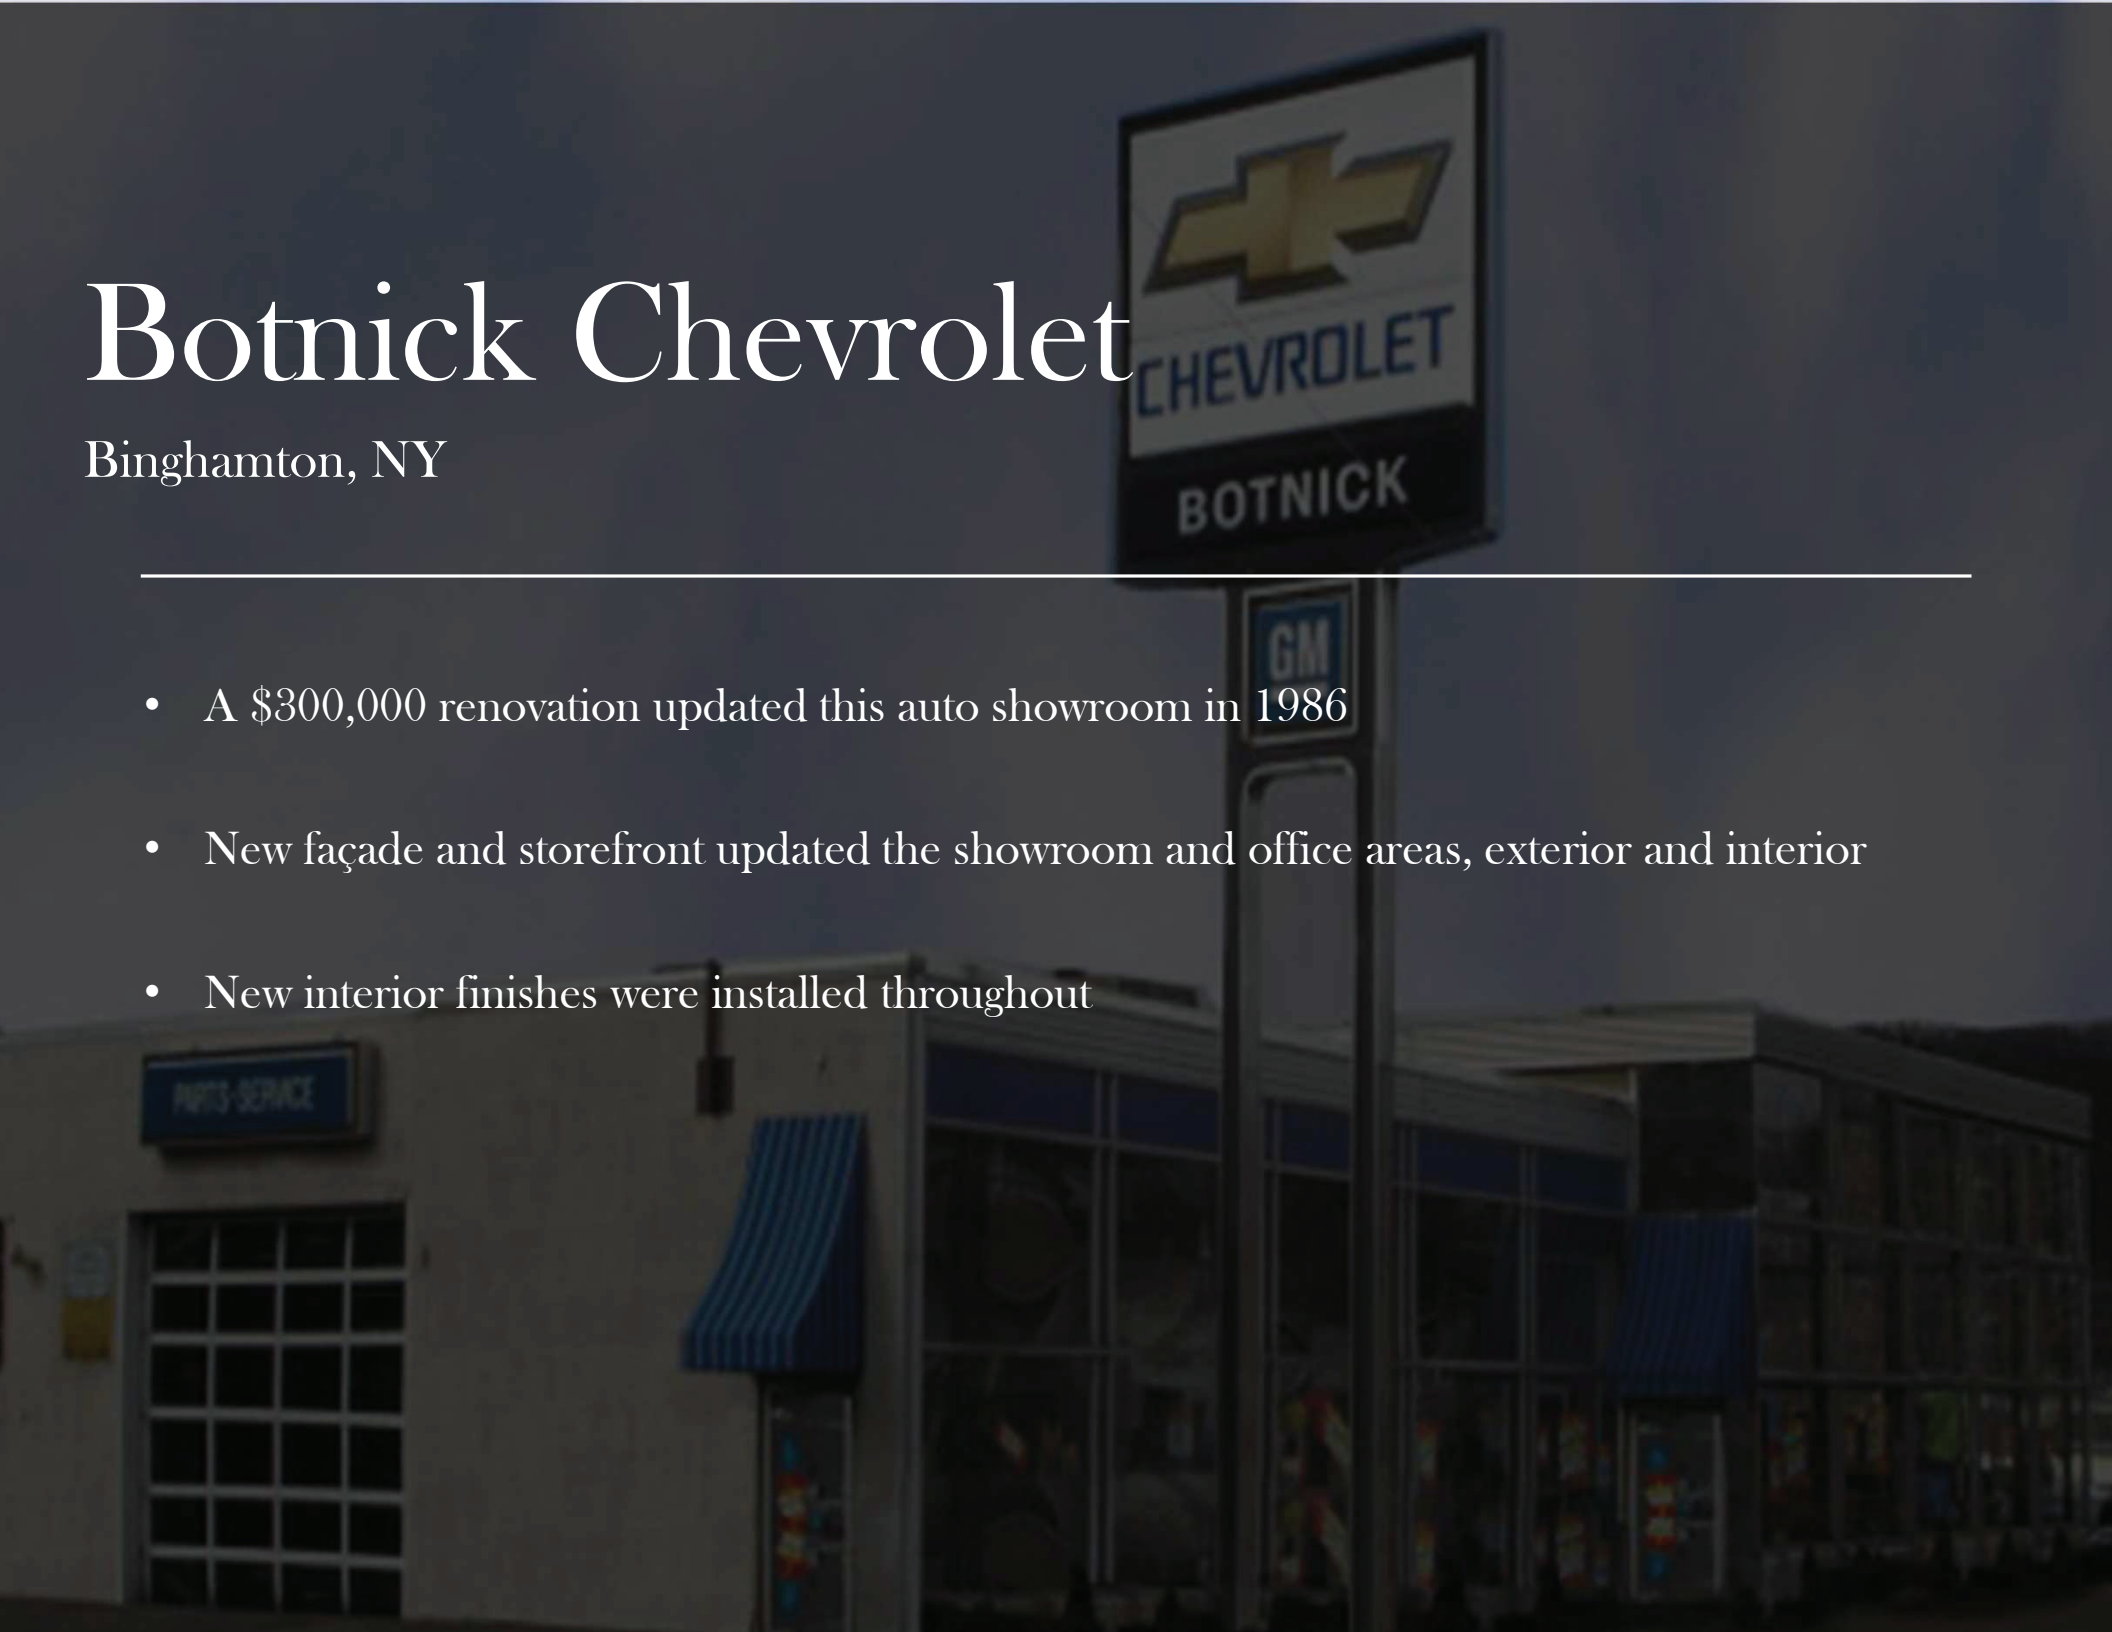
Botnick Chevrolet

Binghamton, NY

CHEVROLET

BOTNICK

GM

- A \$300,000 renovation updated this auto showroom in 1986
- New façade and storefront updated the showroom and office areas, exterior and interior
- New interior finishes were installed throughout

PARTS-SERVICE